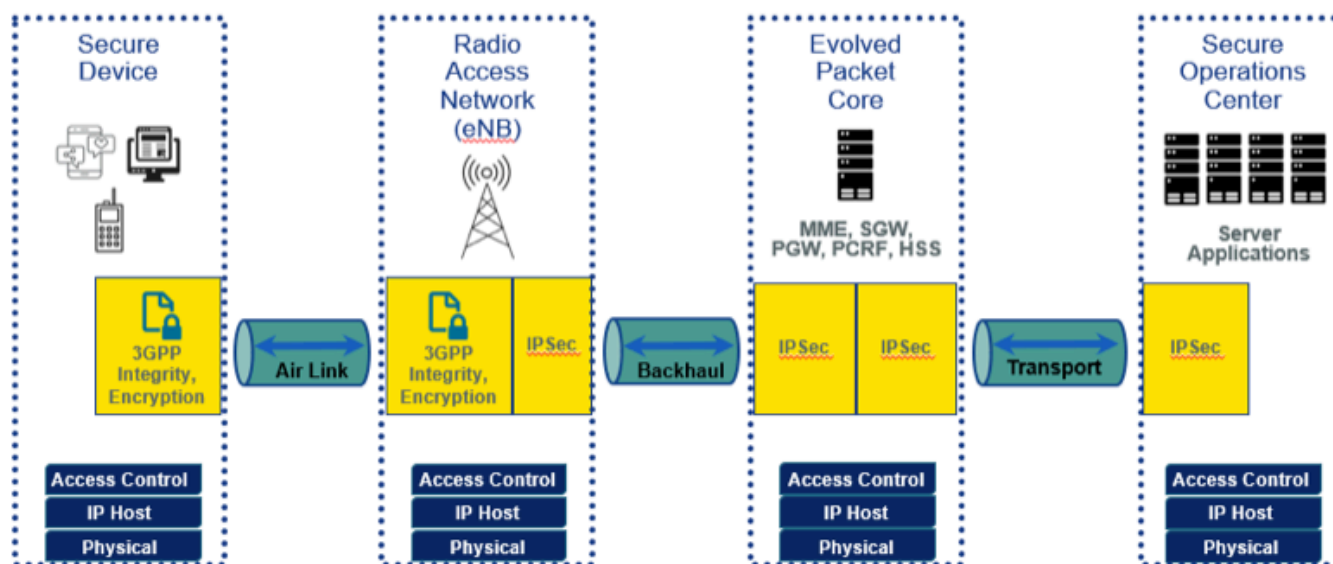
Secure Device

3GPP Integrity, Encryption

Access Control
IP Host
Physical

Air Link

Radio Access Network (eNB)

3GPP Integrity, Encryption

IPSec

Access Control
IP Host
Physical

Backhaul

Evolved Packet Core

MME, SGW, PGW, PCRF, HSS

IPSec

IPSec

Access Control
IP Host
Physical

Transport

Secure Operations Center

Server Applications

IPSec

Access Control
IP Host
Physical